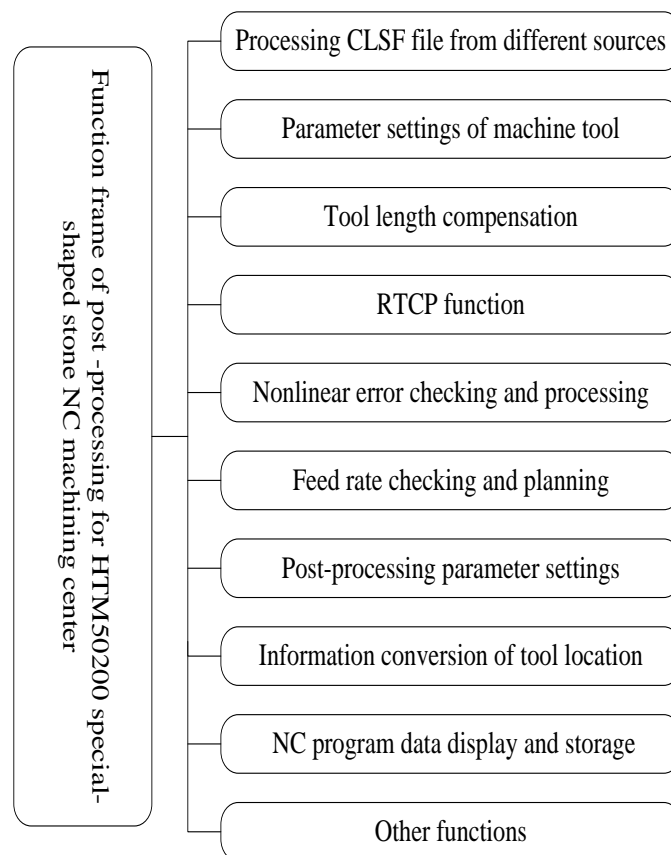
Function frame of post -processing for HTM50200 special-shaped stone NC machining center

Processing CLSF file from different sources

Parameter settings of machine tool

Tool length compensation

RTCP function

Nonlinear error checking and processing

Feed rate checking and planning

Post-processing parameter settings

Information conversion of tool location

NC program data display and storage

Other functions